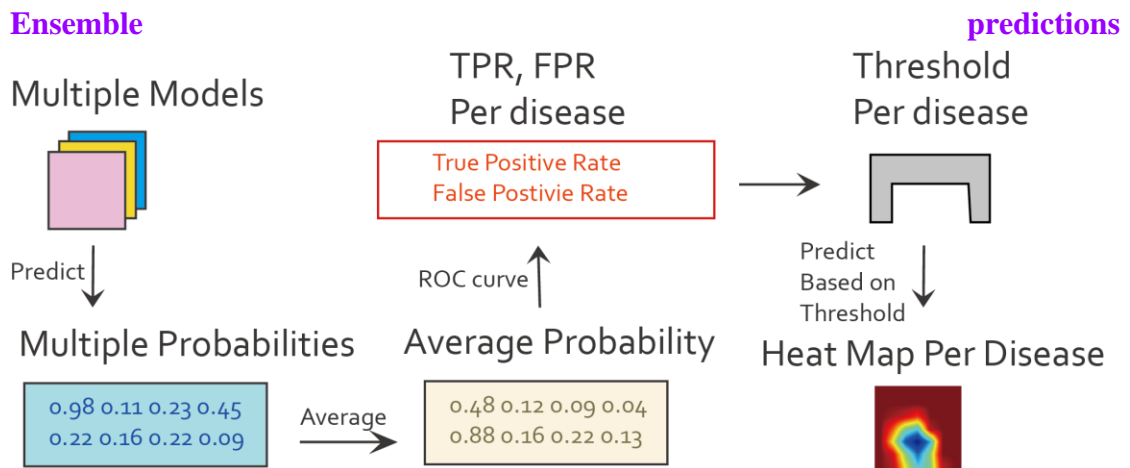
Ensemble predictions

Multiple Models

Predict

Multiple Probabilities

0.98 0.11 0.23 0.45
0.22 0.16 0.22 0.09

Average

TPR, FPR
Per disease

True Positive Rate
False Postivie Rate

ROC curve

Average Probability

0.48 0.12 0.09 0.04
0.88 0.16 0.22 0.13

Threshold
Per disease

Predict
Based on
Threshold

Heat Map Per Disease